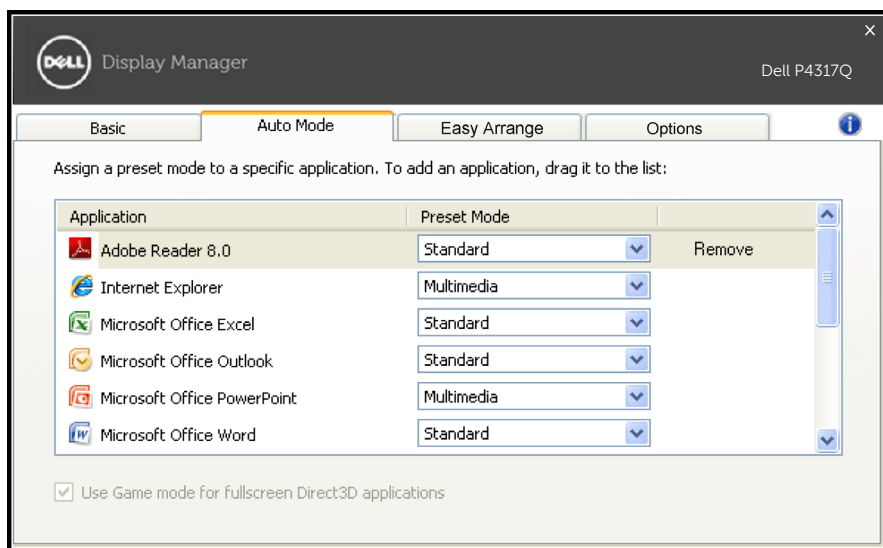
DELL Display Manager

Dell P4317Q

Basic | Auto Mode | Easy Arrange | Options

Assign a preset mode to a specific application. To add an application, drag it to the list:

| Application | Preset Mode | |
|---|---|---|
| Adobe Reader 8.0 | Standard | Remove |
| Internet Explorer | Multimedia | |
| Microsoft Office Excel | Standard | |
| Microsoft Office Outlook | Standard | |
| Microsoft Office PowerPoint | Multimedia | |
| Microsoft Office Word | Standard | |

Use Game mode for fullscreen Direct3D applications